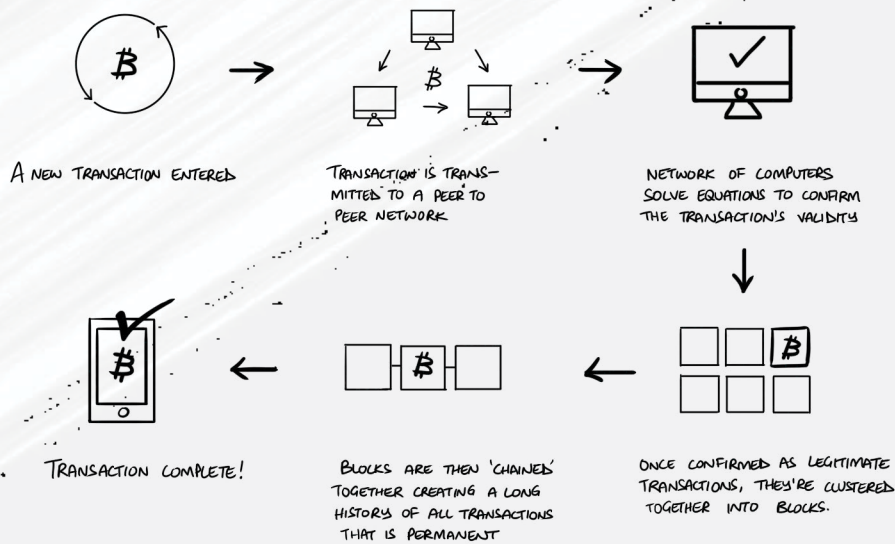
A NEW TRANSACTION ENTERED

TRANSACTION IS TRANSMITTED TO A PEER TO PEER NETWORK

NETWORK OF COMPUTERS SOLVE EQUATIONS TO CONFIRM THE TRANSACTION'S VALIDITY

ONCE CONFIRMED AS LEGITIMATE TRANSACTIONS, THEY'RE CLUSTERED TOGETHER INTO BLOCKS.

BLOCKS ARE THEN 'CHAINED' TOGETHER CREATING A LONG HISTORY OF ALL TRANSACTIONS THAT IS PERMANENT

TRANSACTION COMPLETE!